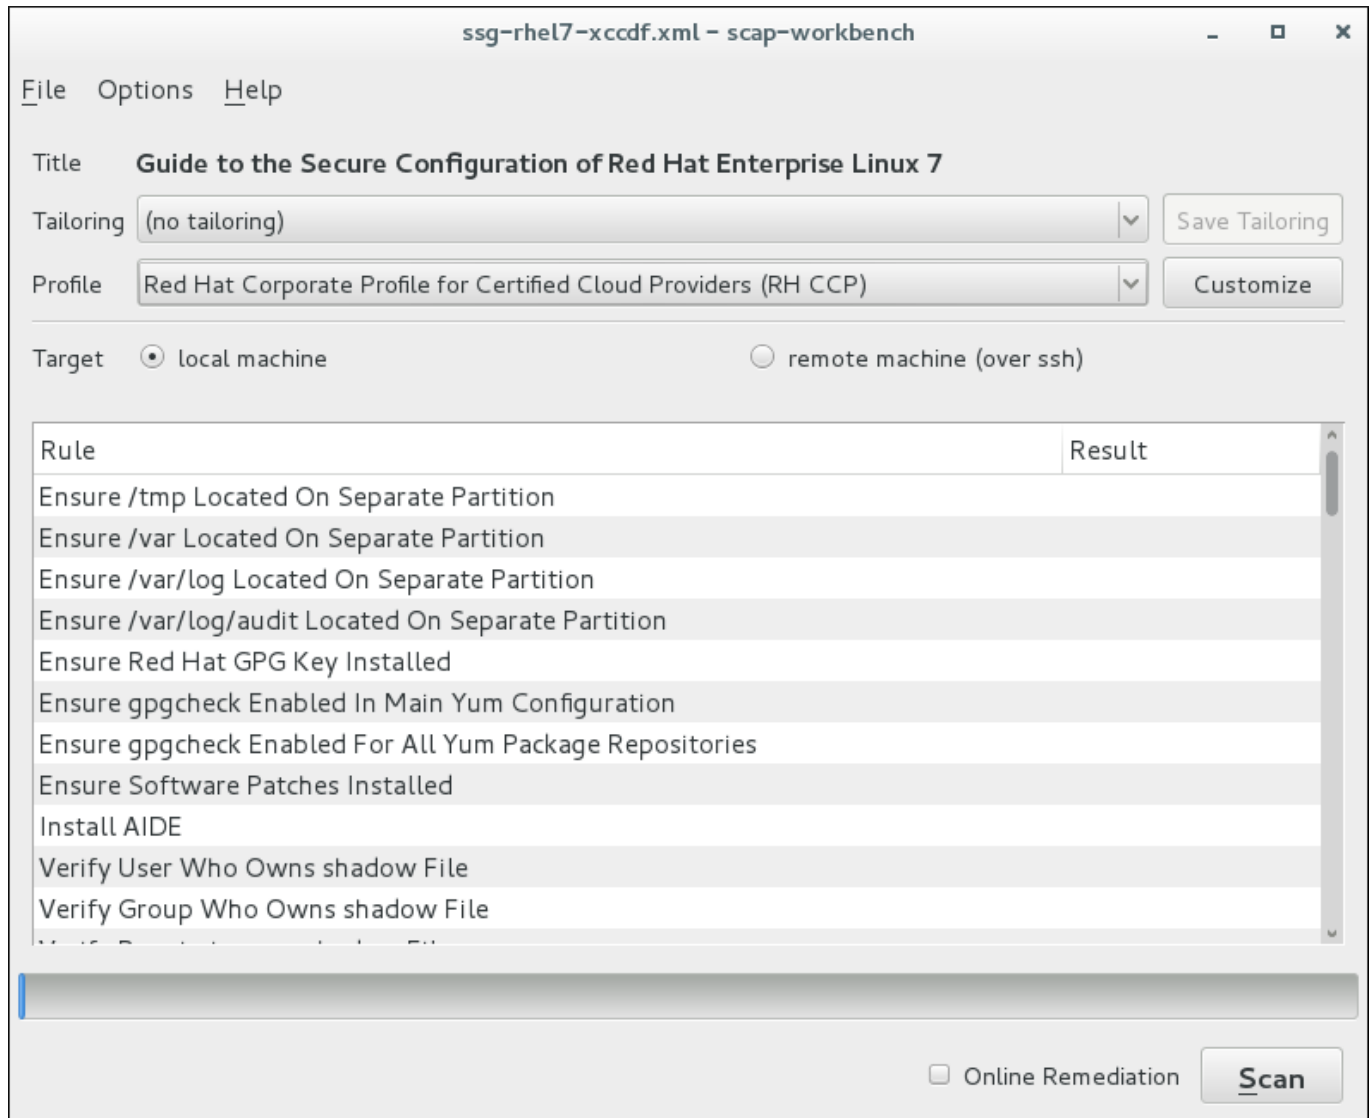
ssg-rhel7-xccdf.xml – scap-workbench

File Options Help

Title Guide to the Secure Configuration of Red Hat Enterprise Linux 7

Tailoring (no tailoring) Save Tailoring

Profile Red Hat Corporate Profile for Certified Cloud Providers (RH CCP) Customize

Target local machine remote machine (over ssh)

| Rule | Result |
|---|---|
| Ensure /tmp Located On Separate Partition | |
| Ensure /var Located On Separate Partition | |
| Ensure /var/log Located On Separate Partition | |
| Ensure /var/log/audit Located On Separate Partition | |
| Ensure Red Hat GPG Key Installed | |
| Ensure gpgcheck Enabled In Main Yum Configuration | |
| Ensure gpgcheck Enabled For All Yum Package Repositories | |
| Ensure Software Patches Installed | |
| Install AIDE | |
| Verify User Who Owns shadow File | |
| Verify Group Who Owns shadow File | |
| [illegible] | |

Online Remediation Scan